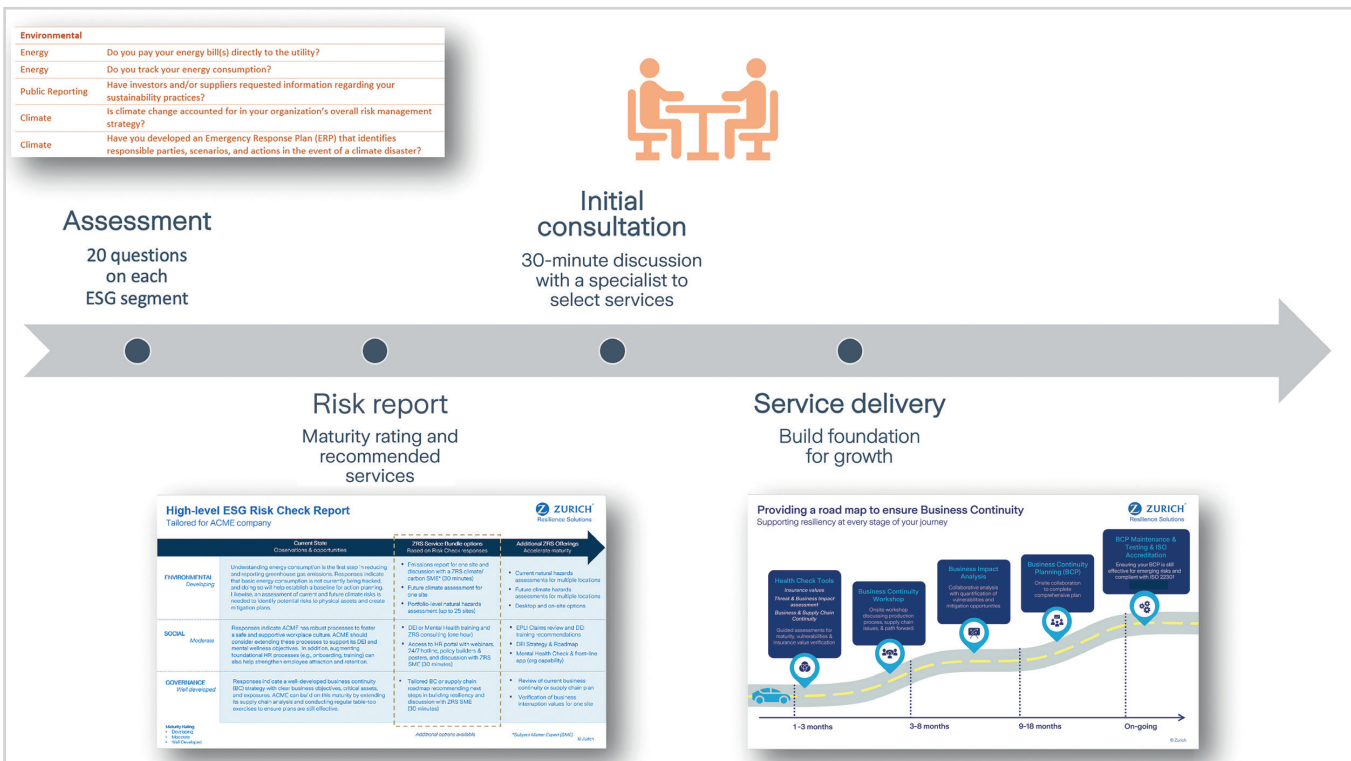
| Environmental | |
|---|---|
| Energy | Do you pay your energy bill(s) directly to the utility? |
| Energy | Do you track your energy consumption? |
| Public Reporting | Have investors and/or suppliers requested information regarding your sustainability practices? |
| Climate | Is climate change accounted for in your organization's overall risk management strategy? |
| Climate | Have you developed an Emergency Response Plan (ERP) that identifies responsible parties, scenarios, and actions in the event of a climate disaster? |

Assessment
20 questions on each ESG segment

Initial consultation
30-minute discussion with a specialist to select services

Risk report
Maturity rating and recommended services

Service delivery
Build foundation for growth

High-level ESG Risk Check Report
Tailored for ACME company

ZURICH
Resilience Solutions

| | Current State Observations & opportunities | ZRS Service Bundle options Based on Risk Check responses | Additional ZRS Offerings Accelerate maturity |
|---|---|---|---|
| ENVIRONMENTAL Developing | Understanding energy consumption is the first step in reducing and reporting greenhouse gas emissions. Responses indicate that basic energy consumption is not currently being tracked, and doing so will help establish a baseline for action planning. Likewise, an assessment of current and future climate risks is needed to identify potential risks to physical assets and create mitigation plans. | Emissions report for one site and discussion with a ZRS climate/carbon SME* (30 minutes) • Future climate assessment for one site • Portfolio-level natural hazards assessment (up to 25 sites) | Current natural hazards assessments for multiple locations • Future climate hazards assessments for multiple locations • Desktop and on-site options |
| SOCIAL Moderate | Responses indicate ACME has robust processes to foster a safe and supportive workplace culture. ACME should consider extending these processes to support its DEI and mental wellness objectives. In addition, augmenting foundational HR processes (e.g., onboarding, training) can also help strengthen employee attraction and retention. | DEI or Mental Health training and ZRS consulting (one hour) • Access to HR portal with webinars, 24/7 hotline, policy builders & posters, and discussion with ZRS SME (30 minutes) | EPLI Claims review and DEI training recommendations • DEI Strategy & Roadmap • Mental Health Check & front-line app (org capability) |
| GOVERNANCE Well developed | Responses indicate a well-developed business continuity (BC) strategy with clear business objectives, critical assets, and exposures. ACME can build on this maturity by extending its supply chain analysis and conducting regular table-top exercises to ensure plans are still effective. | Tailored BC or supply chain roadmap recommending next steps in building resiliency and discussion with ZRS SME (30 minutes) | Review of current business continuity or supply chain plan • Verification of business interruption values for one site |

Maturity Rating
• Developing
• Moderate
• Well Developed

Additional options available
*Subject Matter Expert (SME)
© Zurich

Providing a road map to ensure Business Continuity
Supporting resiliency at every stage of your journey

ZURICH
Resilience Solutions

Health Check Tools
Insurance values
Threat & Business Impact assessment
Business & Supply Chain Continuity
Guided assessments for maturity, vulnerabilities & insurance value verification

Business Continuity Workshop
Onsite workshop discussing production process, supply chain issues, & path forward

Business Impact Analysis
Collaborative analysis with quantification of vulnerabilities and mitigation opportunities

Business Continuity Planning (BCP)
Onsite collaboration to complete comprehensive plan

BCP Maintenance & Testing & ISO Accreditation
Ensuring your BCP is still effective for emerging risks and compliant with ISO 22301

1-3 months
3-8 months
9-18 months
On-going
© Zurich